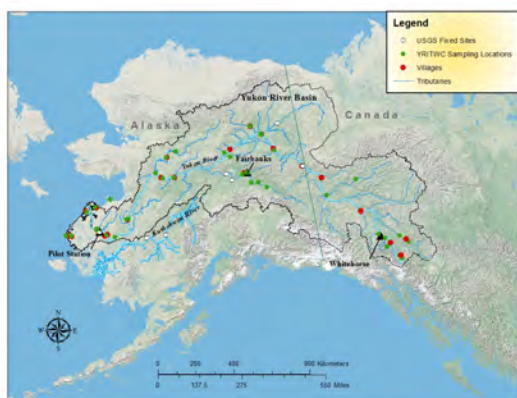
Legend
USGS Fixed Sites
YRITWC Sampling Locations
Villages
Tributaries

Yukon River Basin
Alaska
Canada
Tanana River
Fairbanks
Koyukuk River
Pilot Station
Whitehorse

N
W
E
S

0 250 400 800 Kilometers
0 137.5 275 550 Miles